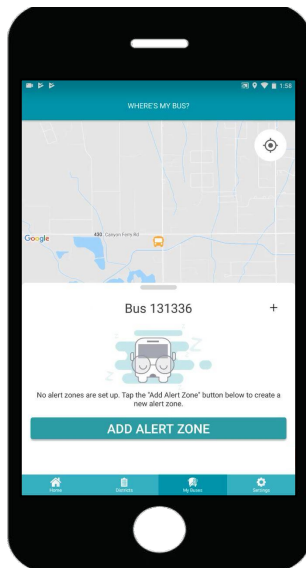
1:58

WHERE'S MY BUS?

430 Canyon Ferry Rd

Google

Bus 131336

+

No alert zones are set up. Tap the "Add Alert Zone" button below to create a new alert zone.

ADD ALERT ZONE

Home

Districts

My Buses

Settings